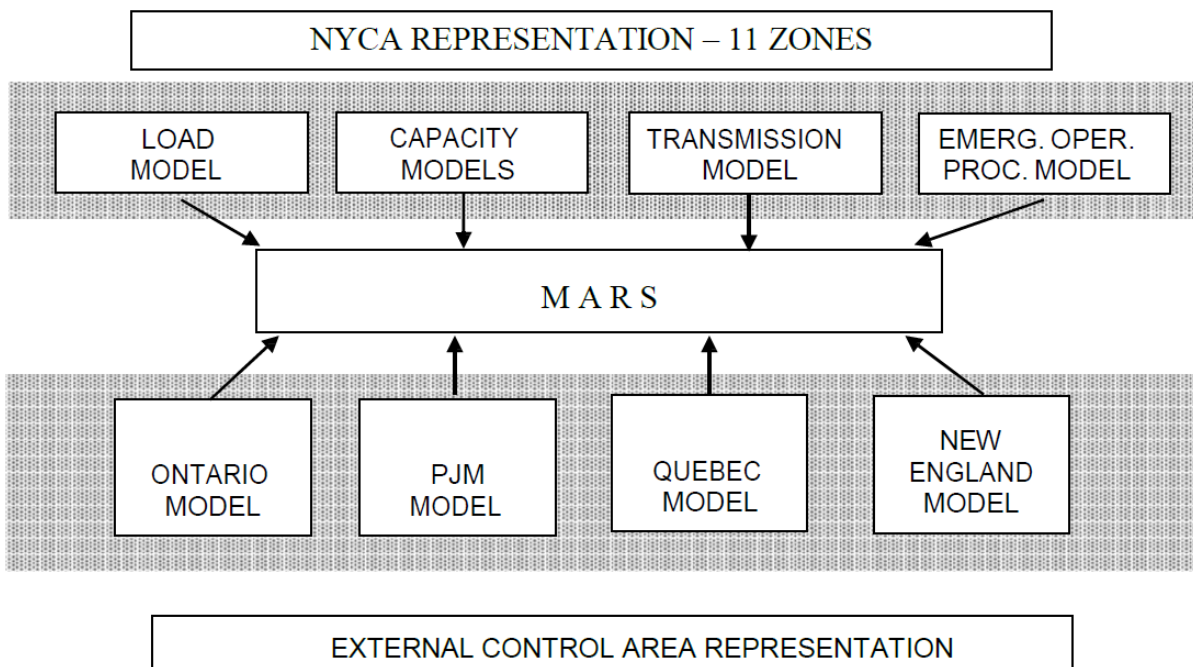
NYCA REPRESENTATION – 11 ZONES

LOAD MODEL

CAPACITY MODELS

TRANSMISSION MODEL

EMERG. OPER. PROC. MODEL

M A R S

ONTARIO MODEL

PJM MODEL

QUEBEC MODEL

NEW ENGLAND MODEL

EXTERNAL CONTROL AREA REPRESENTATION